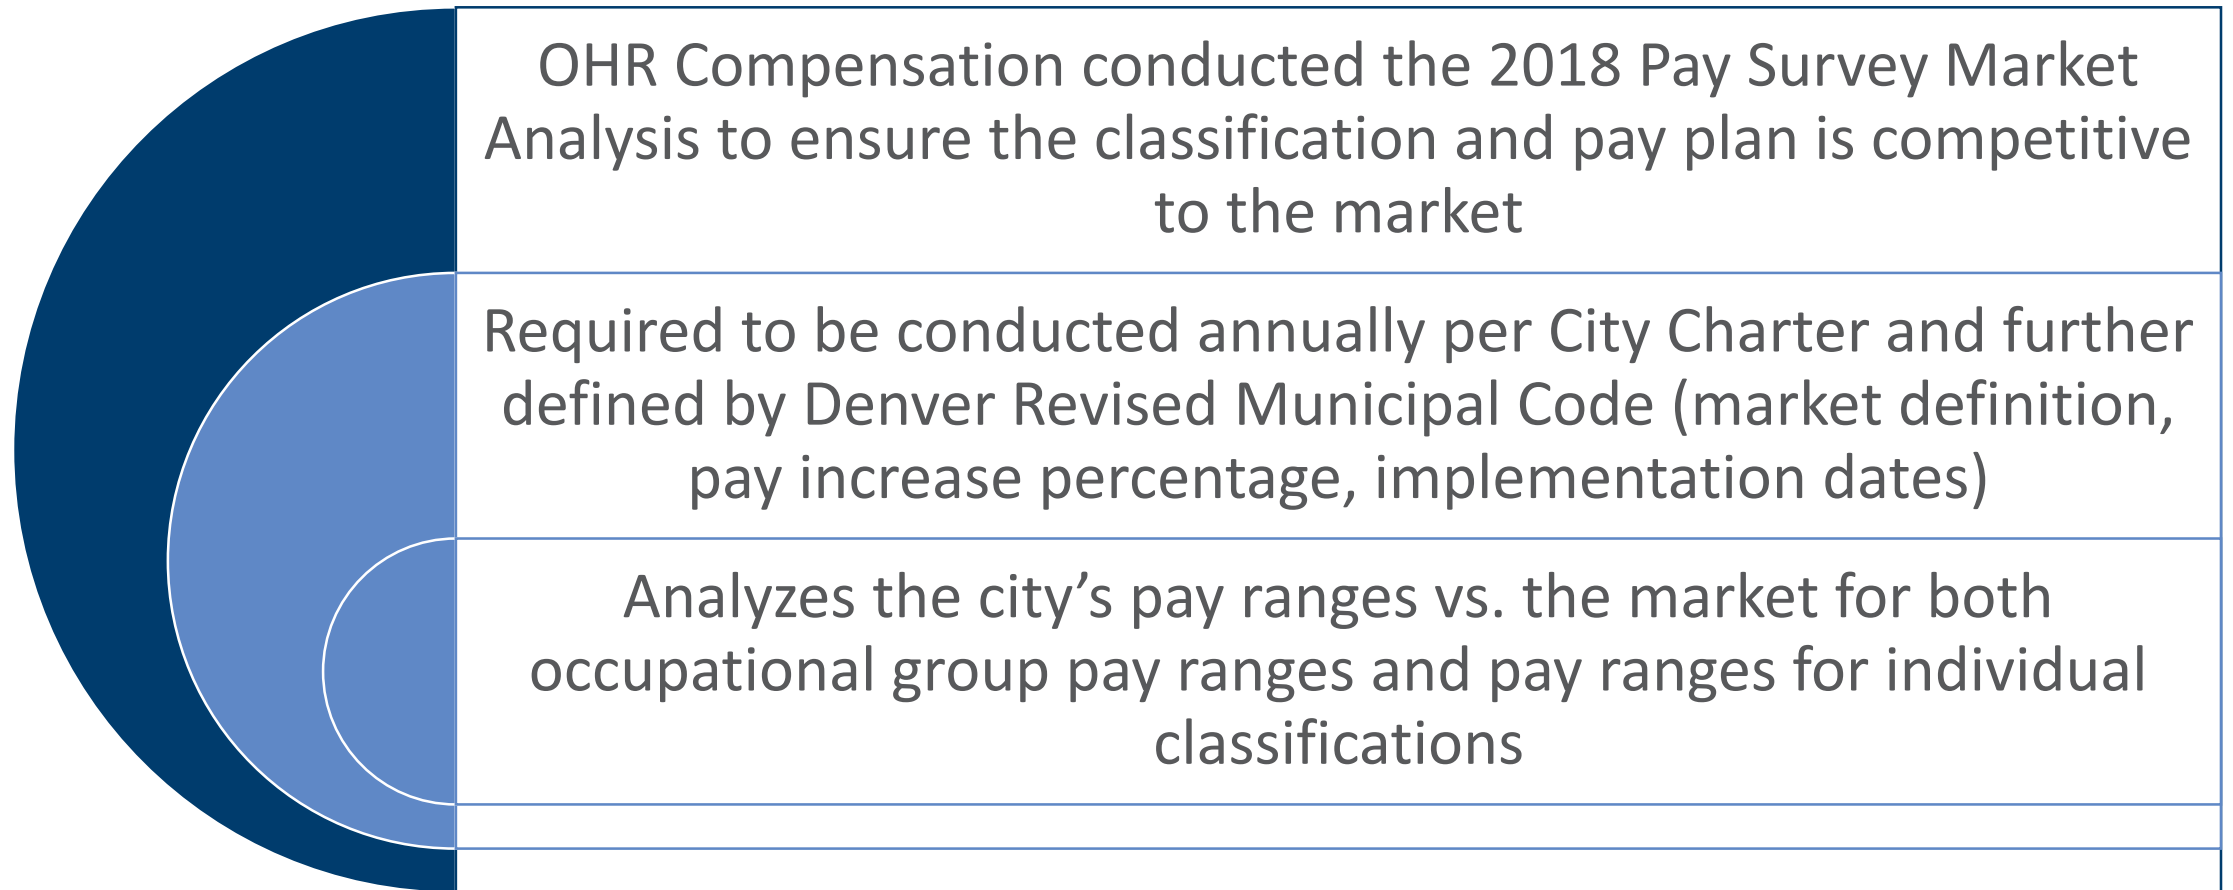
OHR Compensation conducted the 2018 Pay Survey Market Analysis to ensure the classification and pay plan is competitive to the market

Required to be conducted annually per City Charter and further defined by Denver Revised Municipal Code (market definition, pay increase percentage, implementation dates)

Analyzes the city’s pay ranges vs. the market for both occupational group pay ranges and pay ranges for individual classifications